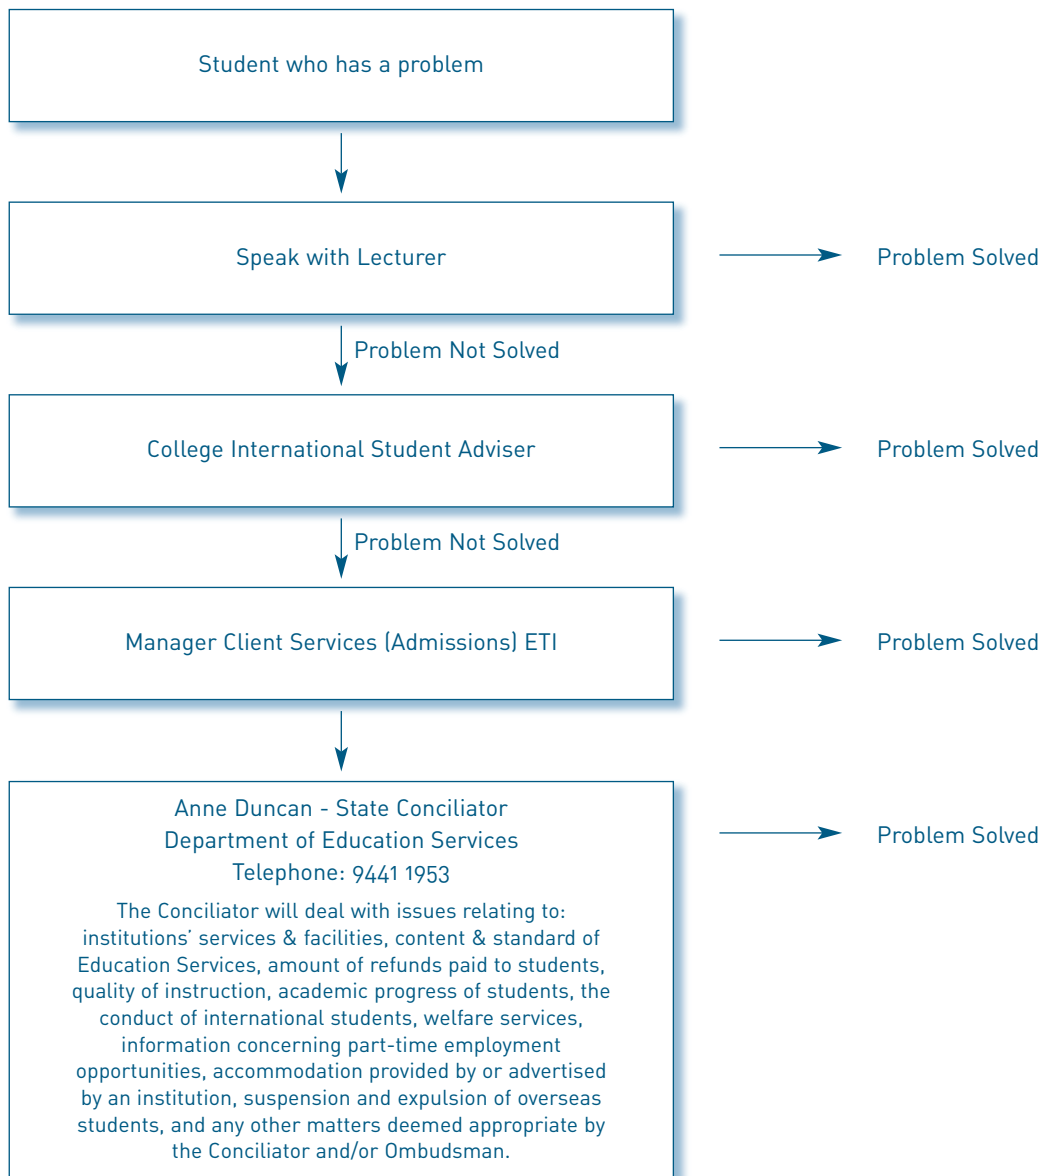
Student who has a problem

Speak with Lecturer

Problem Solved

Problem Not Solved

College International Student Adviser

Problem Solved

Problem Not Solved

Manager Client Services (Admissions) ETI

Problem Solved

Anne Duncan - State Conciliator
Department of Education Services
Telephone: 9441 1953

The Conciliator will deal with issues relating to: institutions' services & facilities, content & standard of Education Services, amount of refunds paid to students, quality of instruction, academic progress of students, the conduct of international students, welfare services, information concerning part-time employment opportunities, accommodation provided by or advertised by an institution, suspension and expulsion of overseas students, and any other matters deemed appropriate by the Conciliator and/or Ombudsman.

Problem Solved